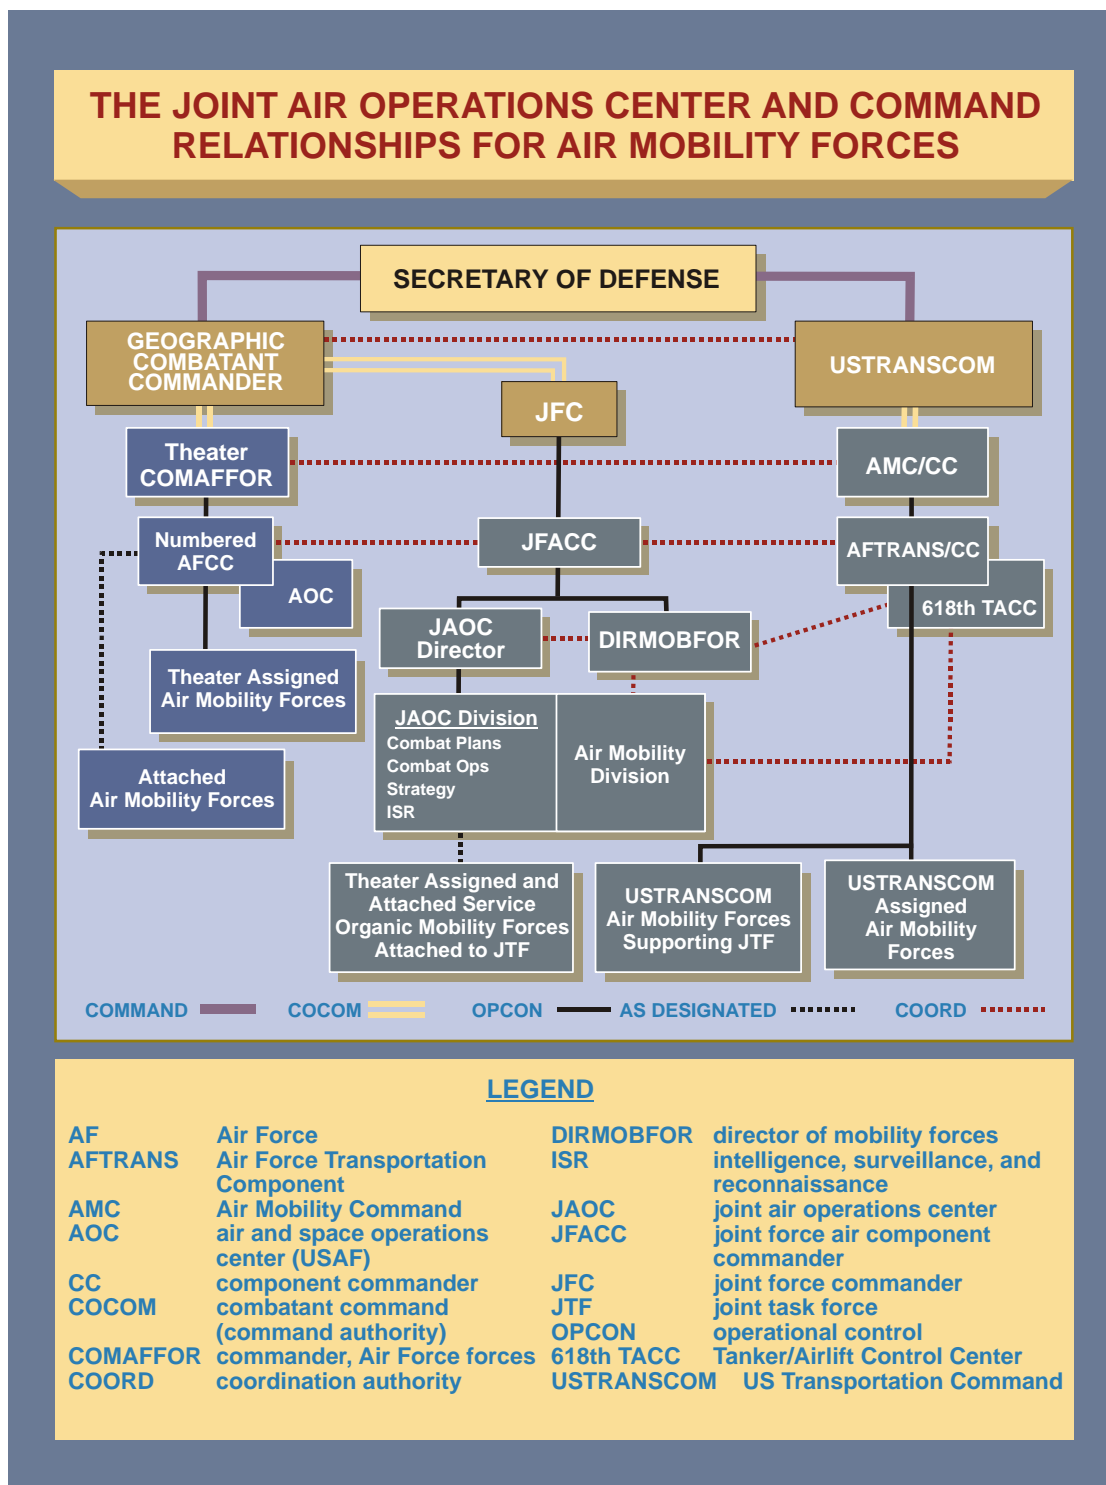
THE JOINT AIR OPERATIONS CENTER AND COMMAND RELATIONSHIPS FOR AIR MOBILITY FORCES

SECRETARY OF DEFENSE

GEOGRAPHIC COMBATANT COMMANDER

USTRANSCOM

JFC

Theater COMAFFOR

AMC/CC

Numbered AFCC

JFACC

AFTRANS/CC

AOC

618th TACC

JAOC Director

DIRMOBFOR

Theater Assigned Air Mobility Forces

JAOC Division
Combat Plans
Combat Ops
Strategy
ISR

Air Mobility Division

Attached Air Mobility Forces

Theater Assigned and Attached Service Organic Mobility Forces Attached to JTF

USTRANSCOM Air Mobility Forces Supporting JTF

USTRANSCOM Assigned Air Mobility Forces

COMMAND COCOM OPCON AS DESIGNATED COORD

LEGEND

| AF | Air Force | DIRMOBFOR | director of mobility forces |
|---|---|---|---|
| AFTRANS | Air Force Transportation Component | ISR | intelligence, surveillance, and reconnaissance |
| AMC | Air Mobility Command | JAOC | joint air operations center |
| AOC | air and space operations center (USAF) | JFACC | joint force air component commander |
| CC | component commander | JFC | joint force commander |
| COCOM | combatant command (command authority) | JTF | joint task force |
| | | OPCON | operational control |
| COMAFFOR | commander, Air Force forces | 618th TACC | Tanker/Airlift Control Center |
| COORD | coordination authority | USTRANSCOM | US Transportation Command |